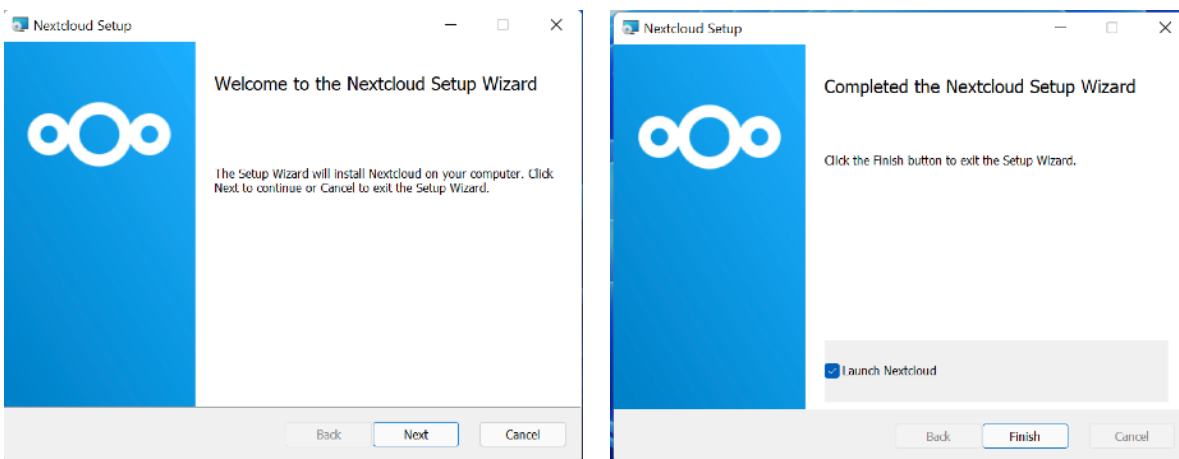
Nextcloud Setup

Welcome to the Nextcloud Setup Wizard

The Setup Wizard will install Nextcloud on your computer. Click Next to continue or Cancel to exit the Setup Wizard.

Back
Next
Cancel

Nextcloud Setup

Completed the Nextcloud Setup Wizard

Click the Finish button to exit the Setup Wizard.

Launch Nextcloud

Back
Finish
Cancel